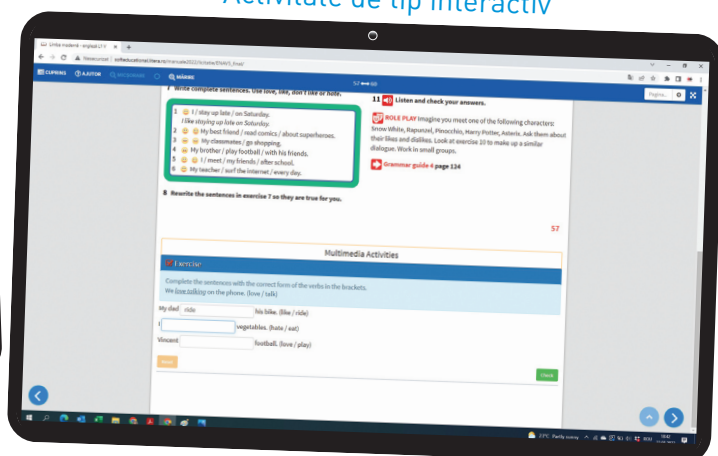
Activitate de tip interactiv

Limba modernă - engleză L1 X +

Nesecurizat | coltededucational.litera.ro/manuale2022/...

CUPRINS AJUTOR MĂRIRE

57 ⟺ 60

Pagina...

7 Write complete sentences. Use love, like, don't like or hate.

1 I / stay up late / on Saturday.
I like staying up late on Saturday.
2 My best friend / read comics / about superheroes.
3 My classmates / go shopping.
4 My brother / play football / with his friends.
5 I / meet / my friends / after school.
6 My teacher / surf the internet / every day.

8 Rewrite the sentences in exercise 7 so they are true for you.

11 Listen and check your answers.

12 ROLE PLAY Imagine you meet one of the following characters: Snow White, Rapunzel, Pinocchio, Harry Potter, Asterix. Ask them about their likes and dislikes. Look at exercise 10 to make up a similar dialogue. Work in small groups.

Grammar guide 4 page 124

57

Multimedia Activities

Exercise

Complete the sentences with the correct form of the verbs in the brackets.
We love talking on the phone. (love / talk)

My dad ride his bike. (like / ride)

I vegetables. (hate / eat)

Vincent football. (love / play)

Reset

Check

27°C Partly sunny 19:41